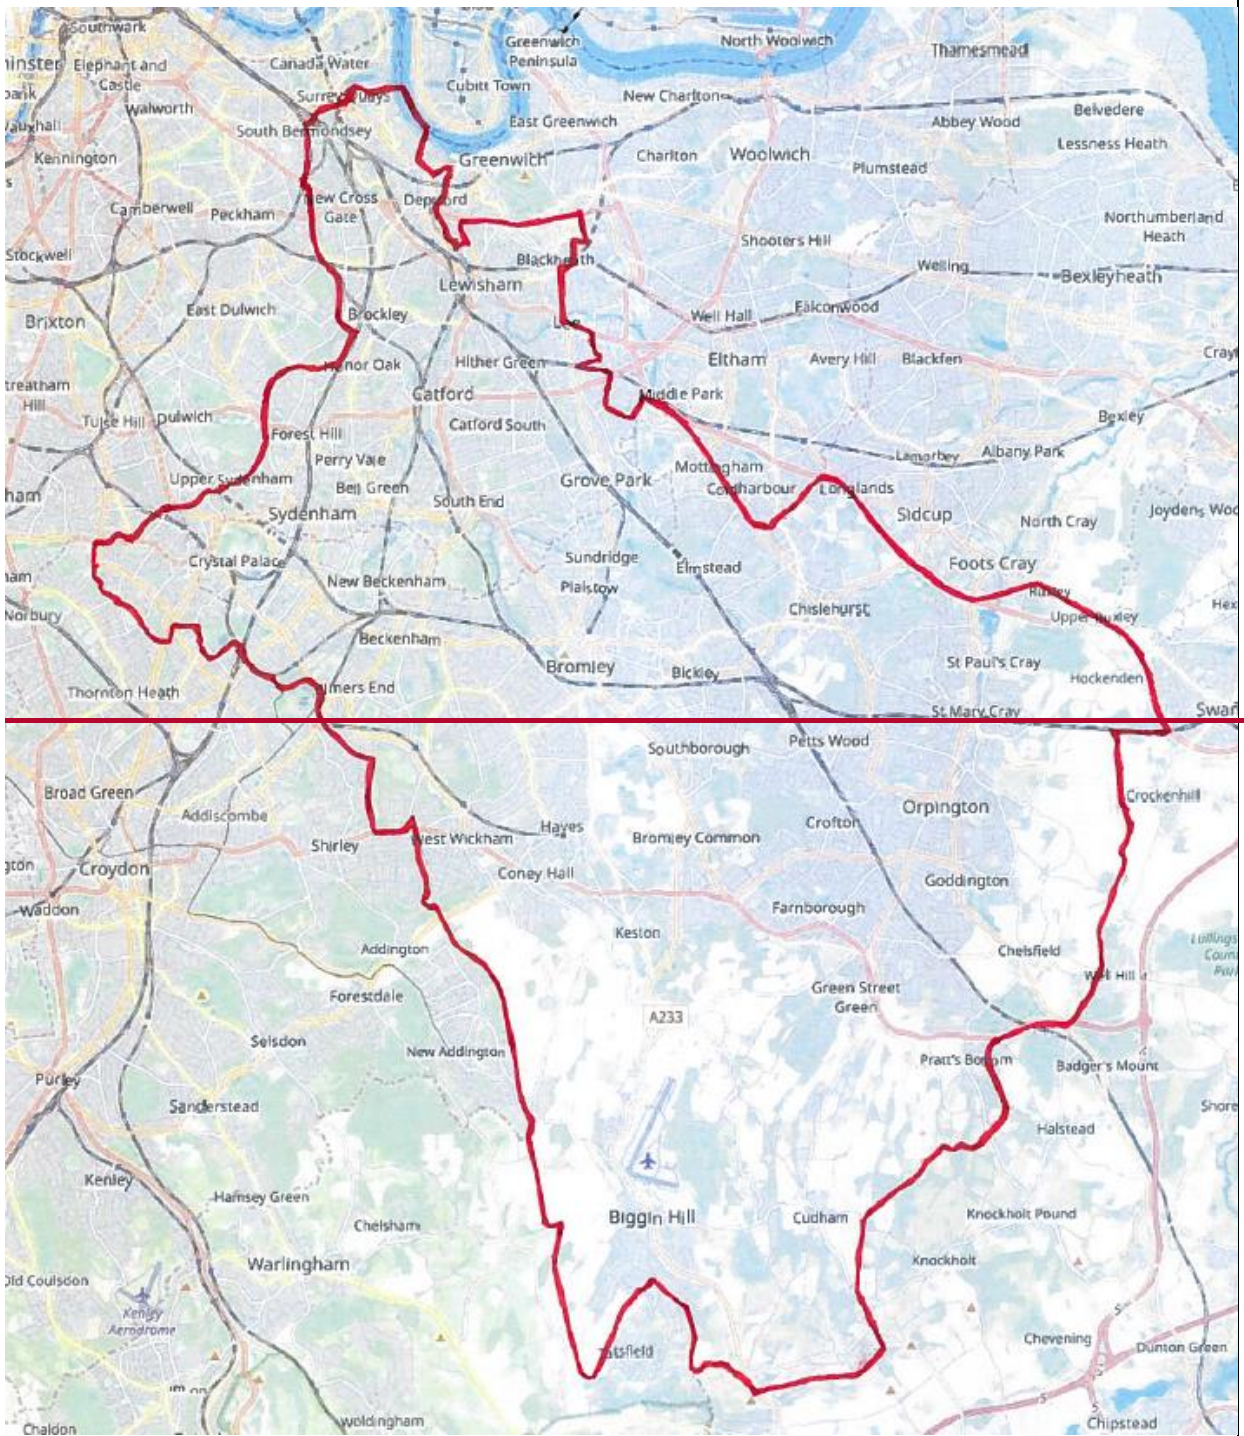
Southwark
inster Elephant and Castle
ark
Walworth
auxhall
Kennington
Camberwell
Peckham
Stockwell
Brixton
treatham Hill
Tulse Hill
Dulwich
East Dulwich
Canada Water
Surrey Quays
South Bermondsey
New Cross Gate
Deptford
Greenwich Peninsula
Cubitt Town
North Woolwich
Thamesmead
New Charlton
East Greenwich
Greenwich
Charlton
Woolwich
Plumstead
Abbey Wood
Belvedere
Lessness Heath
Northumberland Heath
Shooters Hill
Welling
Bexleyheath
Blackheath
Lewisham
Brockley
Lee
Well Hall
Falconwood
Eltham
Avery Hill
Blackfen
Cray
Honor Oak
Hither Green
Catford
Catford South
Middle Park
Bexley
Lamorbey
Albany Park
Forest Hill
Perry Vale
Bell Green
Upper Sydenham
Sydenham
South End
Grove Park
Mottingham
Coldharbour
Longlands
Sidcup
North Cray
Joydens Woo
ham
Crystal Palace
New Beckenham
Sundridge
Plaistow
Elmstead
Foots Cray
Ruxley
Upper Ruxley
Hex
am
Norbury
Beckenham
Chislehurst
Bromley
Bickley
St Paul's Cray
Hockenden
Thornton Heath
Elmers End
St Mary Cray
Swan
Southborough
Petts Wood
Broad Green
Addiscombe
Crockenhill
Orpington
Crofton
Hayes
Bromley Common
Shirley
West Wickham
gton
Croydon
Coney Hall
Goddington
Waddon
Farnborough
Keston
Lullings Coun Par
Addington
Chelsfield
Well Hill
Forestdale
Green Street Green
A233
Selsdon
New Addington
Pratt's Bottom
Badger's Mount
Purley
Sanderstead
Shore
Halstead
Kenley
Hamsey Green
Chelsham
Biggin Hill
Cudham
Knockholt Pound
Knockholt
Warlingham
Old Coulsdon
Kenley Aerodrome
Chevening
Dunton Green
Tatsfield
Chaldon
Woldingham
Chipstead